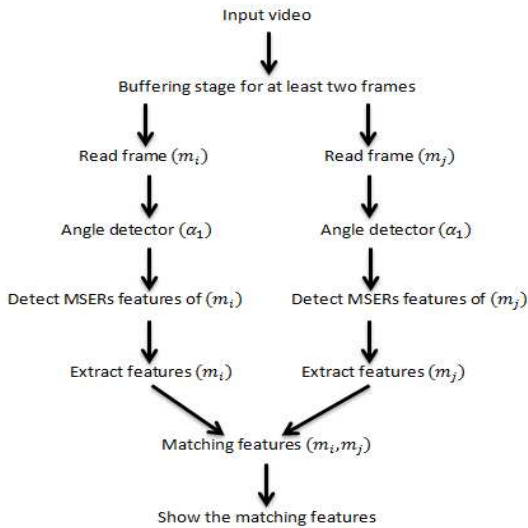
Input video

Buffering stage for at least two frames

Read frame $(m_i)$

Read frame $(m_j)$

Angle detector $(\alpha_1)$

Angle detector $(\alpha_1)$

Detect MSERs features of $(m_i)$

Detect MSERs features of $(m_j)$

Extract features $(m_i)$

Extract features $(m_j)$

Matching features $(m_i, m_j)$

Show the matching features